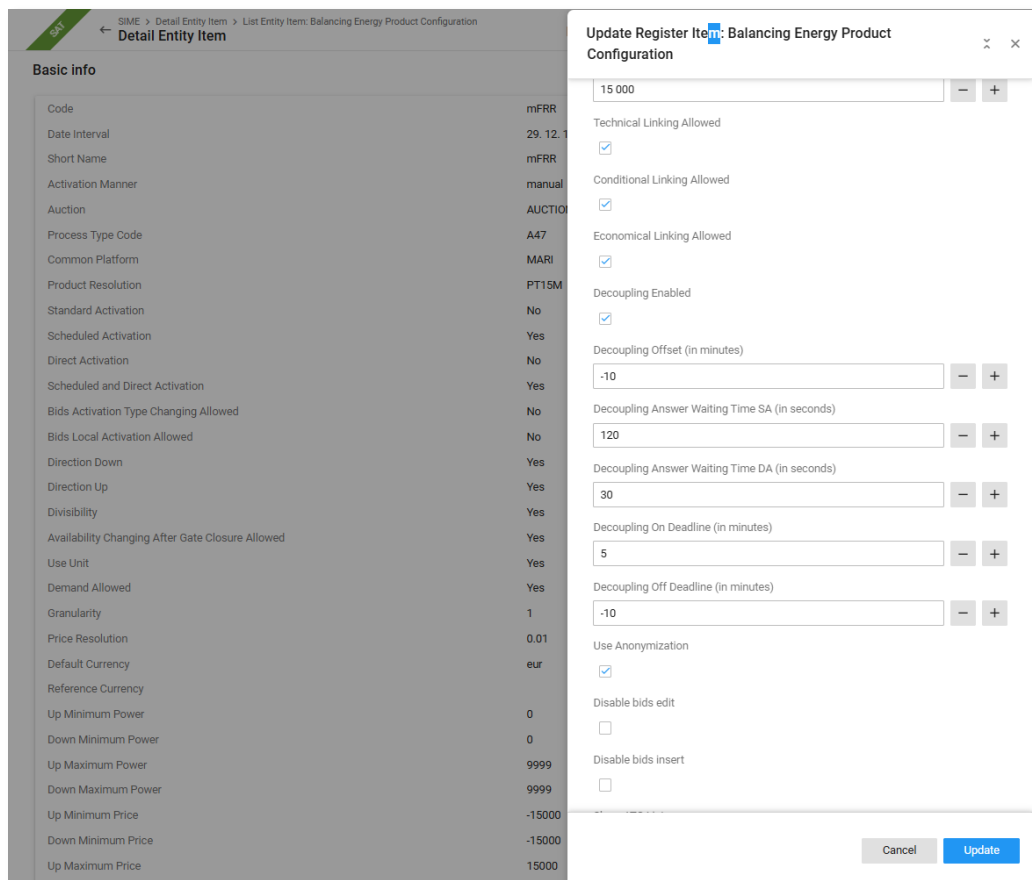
SAT

SIME > Detail Entity Item > List Entity Item: Balancing Energy Product Configuration

← Detail Entity Item

Basic info

| | |
|---|---|
| Code | mFRR |
| Date Interval | 29. 12. 1 |
| Short Name | mFRR |
| Activation Manner | manual |
| Auction | AUCTIO |
| Process Type Code | A47 |
| Common Platform | MARI |
| Product Resolution | PT15M |
| Standard Activation | No |
| Scheduled Activation | Yes |
| Direct Activation | No |
| Scheduled and Direct Activation | Yes |
| Bids Activation Type Changing Allowed | No |
| Bids Local Activation Allowed | No |
| Direction Down | Yes |
| Direction Up | Yes |
| Divisibility | Yes |
| Availability Changing After Gate Closure Allowed | Yes |
| Use Unit | Yes |
| Demand Allowed | Yes |
| Granularity | 1 |
| Price Resolution | 0.01 |
| Default Currency | eur |
| Reference Currency | |
| Up Minimum Power | 0 |
| Down Minimum Power | 0 |
| Up Maximum Power | 9999 |
| Down Maximum Power | 9999 |
| Up Minimum Price | -15000 |
| Down Minimum Price | -15000 |
| Up Maximum Price | 15000 |

Update Register Item: Balancing Energy Product Configuration

15 000

Technical Linking Allowed

Conditional Linking Allowed

Economical Linking Allowed

Decoupling Enabled

Decoupling Offset (in minutes)

-10

Decoupling Answer Waiting Time SA (in seconds)

120

Decoupling Answer Waiting Time DA (in seconds)

30

Decoupling On Deadline (in minutes)

5

Decoupling Off Deadline (in minutes)

-10

Use Anonymization

Disable bids edit

Disable bids insert

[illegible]

Cancel

Update